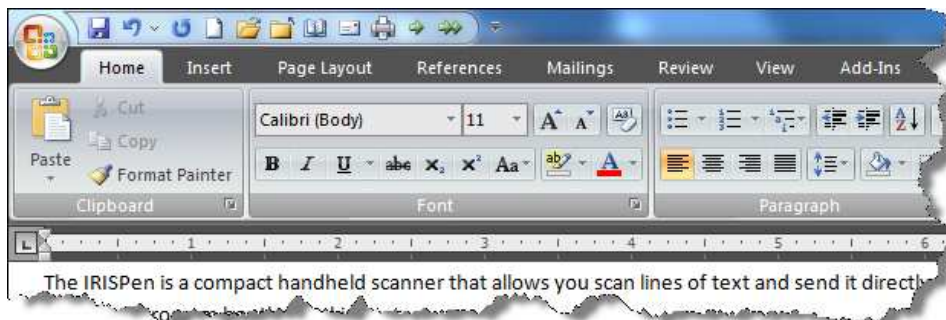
Home Insert Page Layout References Mailings Review View Add-Ins

Cut
Copy
Paste
Format Painter
Clipboard

Calibri (Body) 11
B I U abe $x_2$ $x^2$ Aa A
Font

Paragraph

1 2 3 4 5 6

The IRISPen is a compact handheld scanner that allows you scan lines of text and send it directl